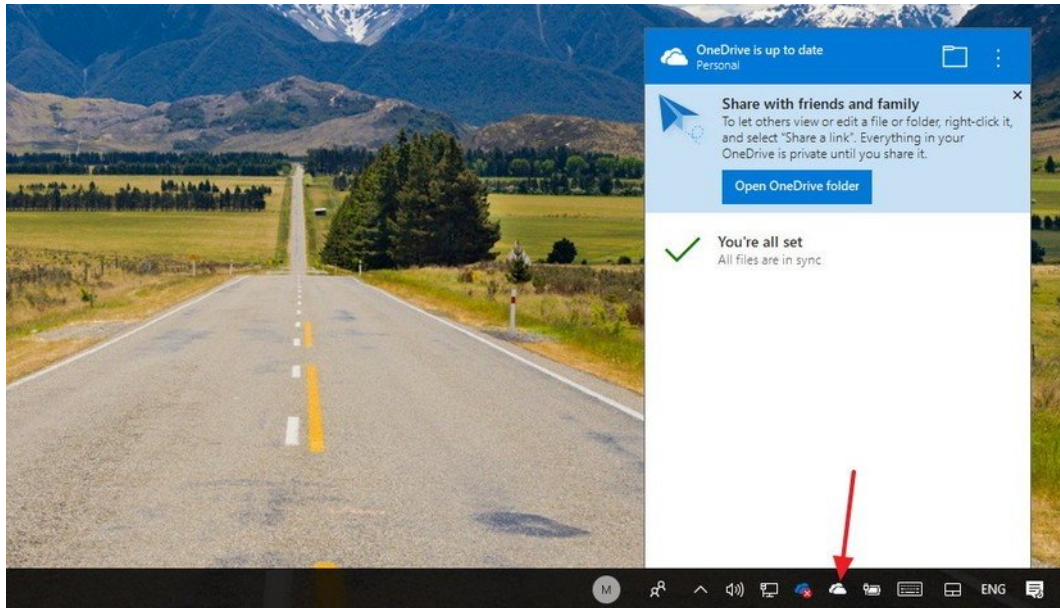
OneDrive is up to date
Personal

Share with friends and family
To let others view or edit a file or folder, right-click it, and select "Share a link". Everything in your OneDrive is private until you share it.

Open OneDrive folder

You're all set
All files are in sync

M

ENG